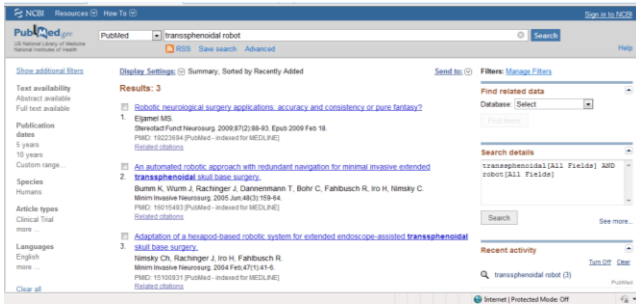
NCBI Resources How To

Sign in to NCBI

PubMed.gov
US National Library of Medicine
National Institutes of Health

PubMed | transsphenoidal robot | Search

RSS Save search Advanced

Help

Show additional filters

Text availability
Abstract available
Full text available

Publication dates
5 years
10 years
Custom range...

Species
Humans

Article types
Clinical Trial
more ...

Languages
English
more ...

Clear all

Display Settings: Summary, Sorted by Recently Added

Send to:

Results: 3

1. Robotic neurological surgery applications: accuracy and consistency or pure fantasy?
Eljamel MS.
Stereotact Funct Neurosurg. 2009;87(2):88-93. Epub 2009 Feb 18.
PMID: 19223694 [PubMed - indexed for MEDLINE]
Related citations

2. An automated robotic approach with redundant navigation for minimal invasive extended transsphenoidal skull base surgery.
Bumm K, Wurm J, Rachinger J, Dannenmann T, Bohr C, Fahlbusch R, Iro H, Nimsky C.
Minim Invasive Neurosurg. 2005 Jun;48(3):159-64.
PMID: 16015493 [PubMed - indexed for MEDLINE]
Related citations

3. Adaptation of a hexapod-based robotic system for extended endoscope-assisted transsphenoidal skull base surgery.
Nimsky Ch, Rachinger J, Iro H, Fahlbusch R.
Minim Invasive Neurosurg. 2004 Feb;47(1):41-6.
PMID: 15100931 [PubMed - indexed for MEDLINE]
Related citations

Filters: Manage Filters

Find related data
Database: Select
Find items

Search details
transsphenoidal[All Fields] AND robot[All Fields]

Search

See more...

Recent activity
Turn Off Clear
transsphenoidal robot (3)
PubMed

Internet | Protected Mode: Off